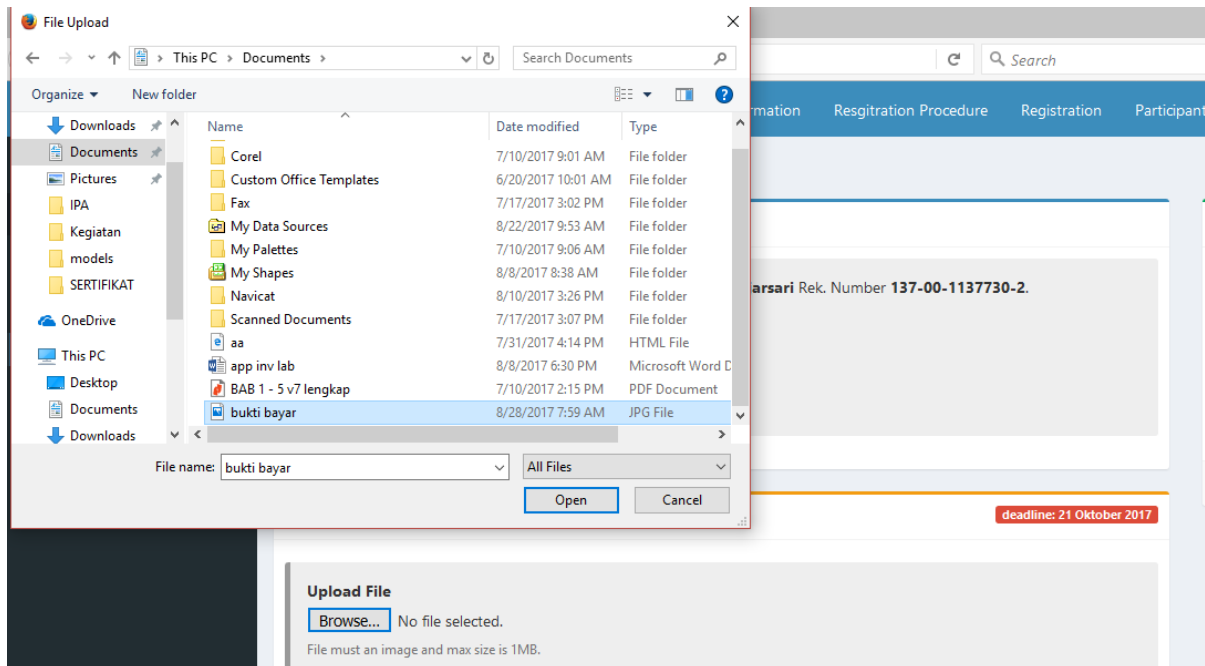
File Upload

This PC › Documents ›

Search Documents

Organize ▾ New folder

Downloads
Documents
Pictures
IPA
Kegiatan
models
SERTIFIKAT
OneDrive
This PC
Desktop
Documents
Downloads

| Name | Date modified | Type |
|---|---|---|
| Corel | 7/10/2017 9:01 AM | File folder |
| Custom Office Templates | 6/20/2017 10:01 AM | File folder |
| Fax | 7/17/2017 3:02 PM | File folder |
| My Data Sources | 8/22/2017 9:53 AM | File folder |
| My Palettes | 7/10/2017 9:06 AM | File folder |
| My Shapes | 8/8/2017 8:38 AM | File folder |
| Navicat | 8/10/2017 3:26 PM | File folder |
| Scanned Documents | 7/17/2017 3:07 PM | File folder |
| aa | 7/31/2017 4:14 PM | HTML File |
| app inv lab | 8/8/2017 6:30 PM | Microsoft Word D |
| BAB 1 - 5 v7 lengkap | 7/10/2017 2:15 PM | PDF Document |
| bukti bayar | 8/28/2017 7:59 AM | JPG File |

File name: bukti bayar
All Files
Open
Cancel

Search

rmation Resgitration Procedure Registration Participant

arsari Rek. Number 137-00-1137730-2.

deadline: 21 Oktober 2017

Upload File
Browse... No file selected.
File must an image and max size is 1MB.